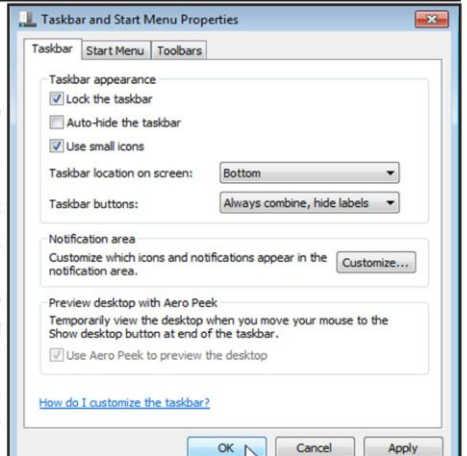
Taskbar and Start Menu Properties

Taskbar | Start Menu | Toolbars

Taskbar appearance
Lock the taskbar
Auto-hide the taskbar
Use small icons
Taskbar location on screen: Bottom
Taskbar buttons: Always combine, hide labels

Notification area
Customize which icons and notifications appear in the notification area. Customize...

Preview desktop with Aero Peek
Temporarily view the desktop when you move your mouse to the Show desktop button at end of the taskbar.
Use Aero Peek to preview the desktop

How do I customize the taskbar?

OK Cancel Apply